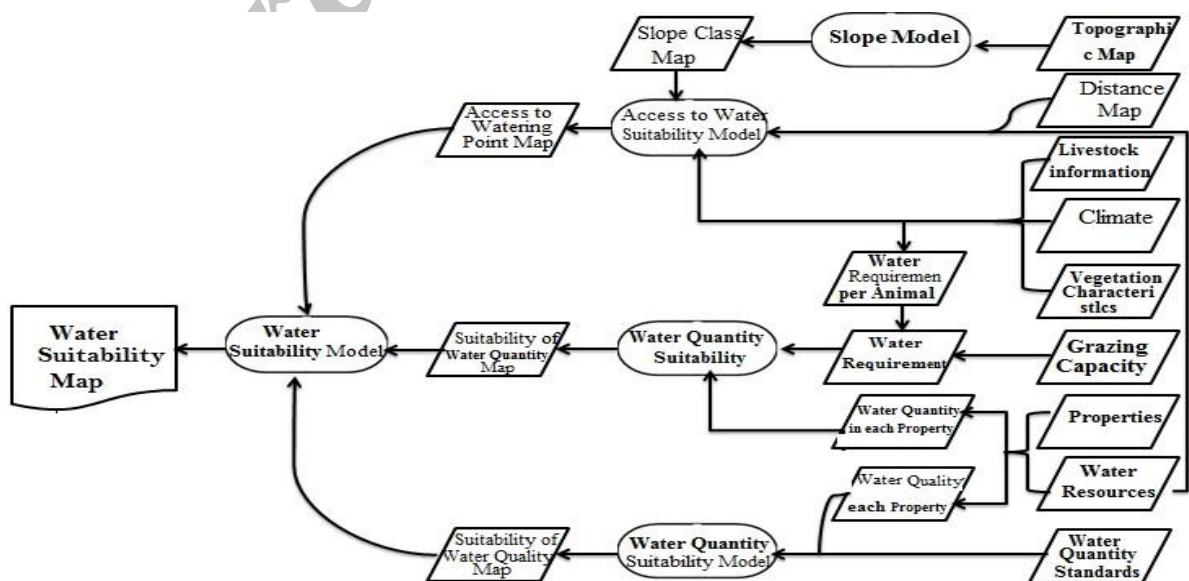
Slope Class Map

Slope Model

Topographi c Map

Access to Watering Point Map

Access to Water Suitability Model

Distance Map

Livestock information

Climate

Vegetation Characteri stics

Water Requiremen per Animal

Water Suitability Map

Water Suitability Model

Suitability of Water Quantity Map

Water Quantity Suitability

Water Requirement

Grazing Capacity

Water Quantity in each Property

Properties

Water Quality each Property

Water Resources

Suitability of Water Quality Map

Water Quantity Suitability Model

Water Quantity Standards